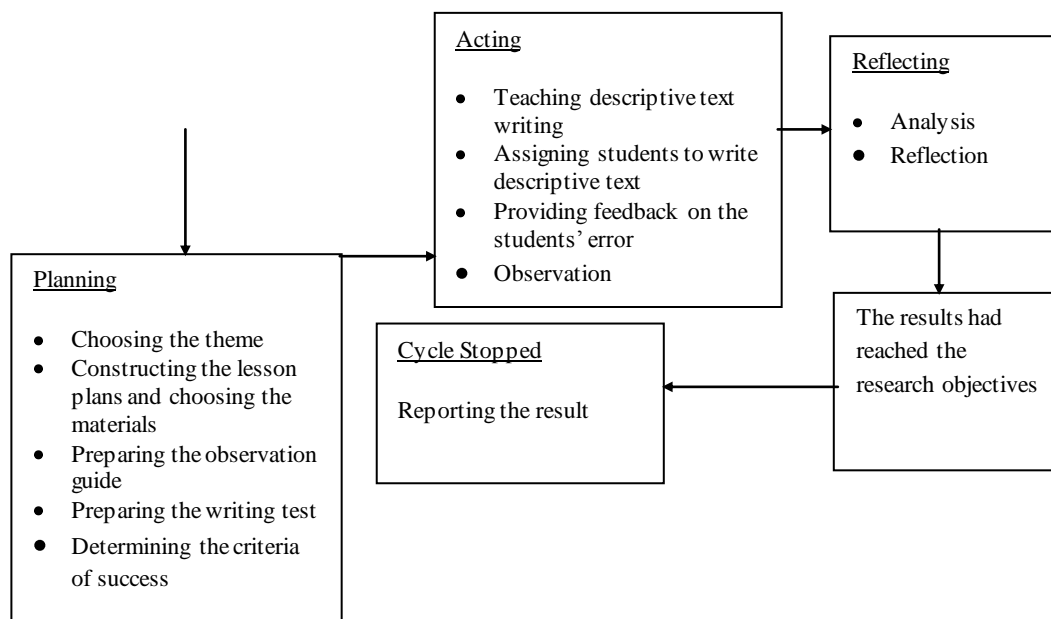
Planning

- Choosing the theme
- Constructing the lesson plans and choosing the materials
- Preparing the observation guide
- Preparing the writing test
- Determining the criteria of success

Acting

- Teaching descriptive text writing
- Assigning students to write descriptive text
- Providing feedback on the students' error
- Observation

Reflecting

- Analysis
- Reflection

The results had reached the research objectives

Cycle Stopped

Reporting the result